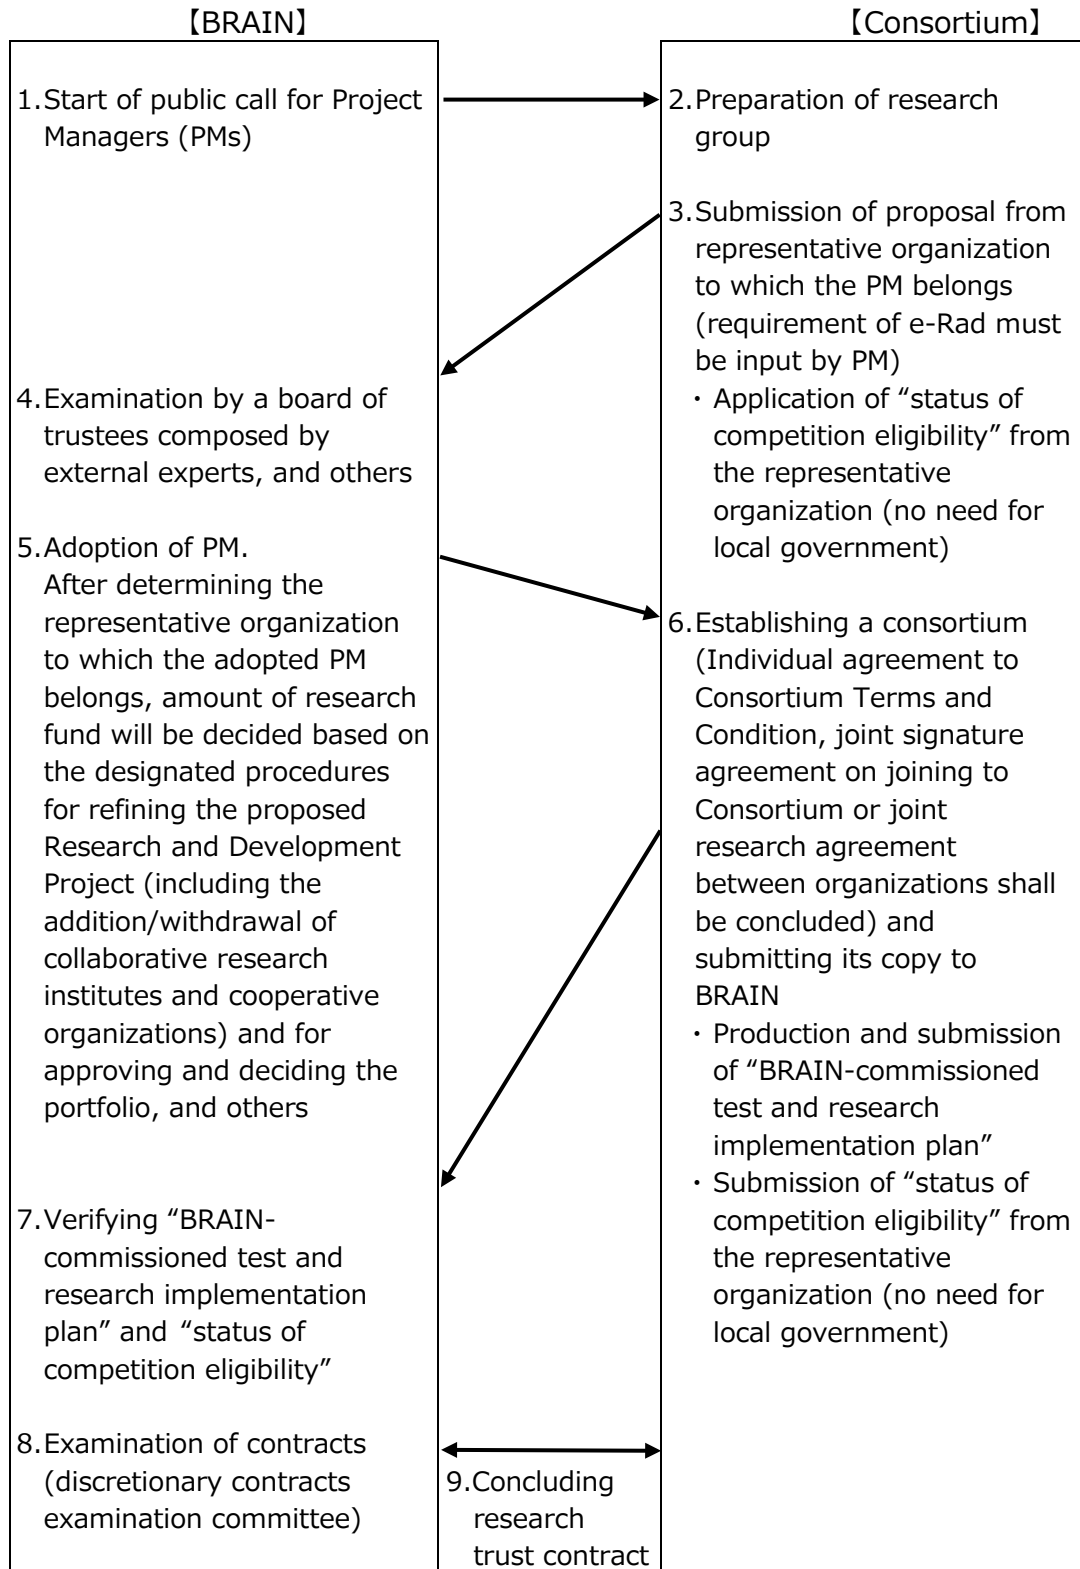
【BRAIN】

1.Start of public call for Project Managers (PMs)

4.Examination by a board of trustees composed by external experts, and others

5.Adoption of PM. After determining the representative organization to which the adopted PM belongs, amount of research fund will be decided based on the designated procedures for refining the proposed Research and Development Project (including the addition/withdrawal of collaborative research institutes and cooperative organizations) and for approving and deciding the portfolio, and others

7.Verifying "BRAIN-commissioned test and research implementation plan" and "status of competition eligibility"

8.Examination of contracts (discretionary contracts examination committee)

9.Concluding research trust contract

【Consortium】

2.Preparation of research group

3.Submission of proposal from representative organization to which the PM belongs (requirement of e-Rad must be input by PM)
・Application of "status of competition eligibility" from the representative organization (no need for local government)

6.Establishing a consortium (Individual agreement to Consortium Terms and Condition, joint signature agreement on joining to Consortium or joint research agreement between organizations shall be concluded) and submitting its copy to BRAIN
・Production and submission of "BRAIN-commissioned test and research implementation plan"
・Submission of "status of competition eligibility" from the representative organization (no need for local government)